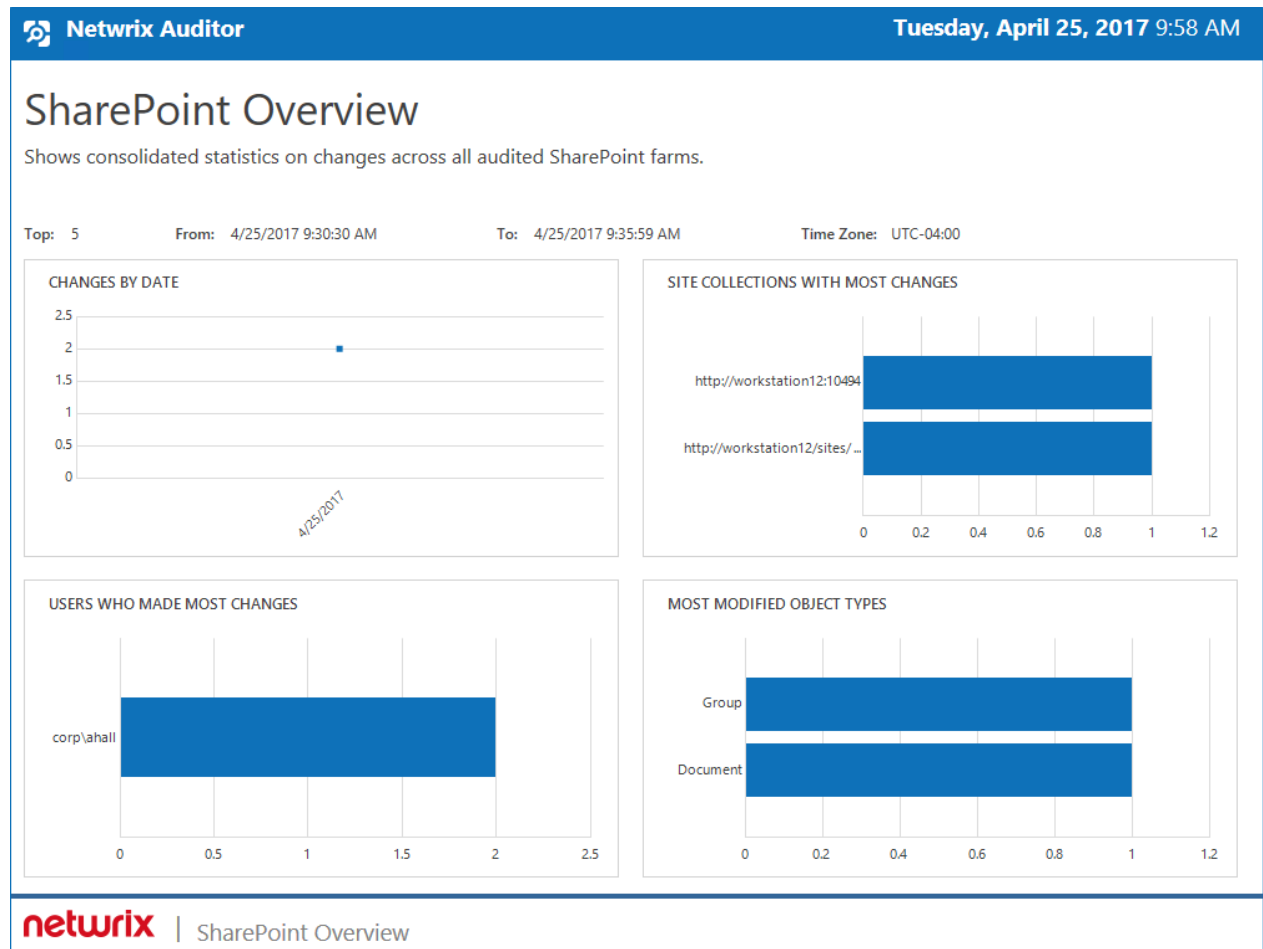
Netwrix Auditor

Tuesday, April 25, 2017 9:58 AM

SharePoint Overview

Shows consolidated statistics on changes across all audited SharePoint farms.

Top: 5 From: 4/25/2017 9:30:30 AM To: 4/25/2017 9:35:59 AM Time Zone: UTC-04:00

CHANGES BY DATE

2.5
2
1.5
1
0.5
0

4/25/2017

SITE COLLECTIONS WITH MOST CHANGES

http://workstation12:10494
http://workstation12/sites/ ...

0 0.2 0.4 0.6 0.8 1 1.2

USERS WHO MADE MOST CHANGES

corp\ahall

0 0.5 1 1.5 2 2.5

MOST MODIFIED OBJECT TYPES

Group
Document

0 0.2 0.4 0.6 0.8 1 1.2

netwrix | SharePoint Overview